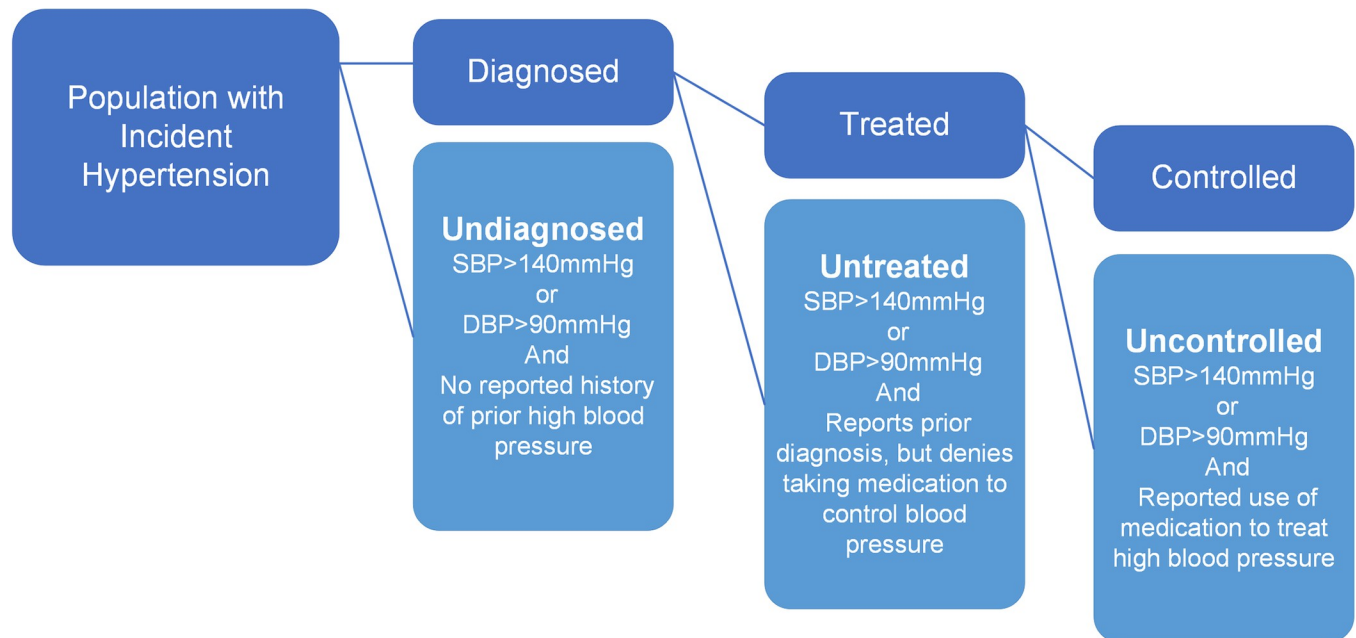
Population with Incident Hypertension

Diagnosed

Undiagnosed
SBP>140mmHg
or
DBP>90mmHg
And
No reported history of prior high blood pressure

Treated

Untreated
SBP>140mmHg
or
DBP>90mmHg
And
Reports prior diagnosis, but denies taking medication to control blood pressure

Controlled

Uncontrolled
SBP>140mmHg
or
DBP>90mmHg
And
Reported use of medication to treat high blood pressure